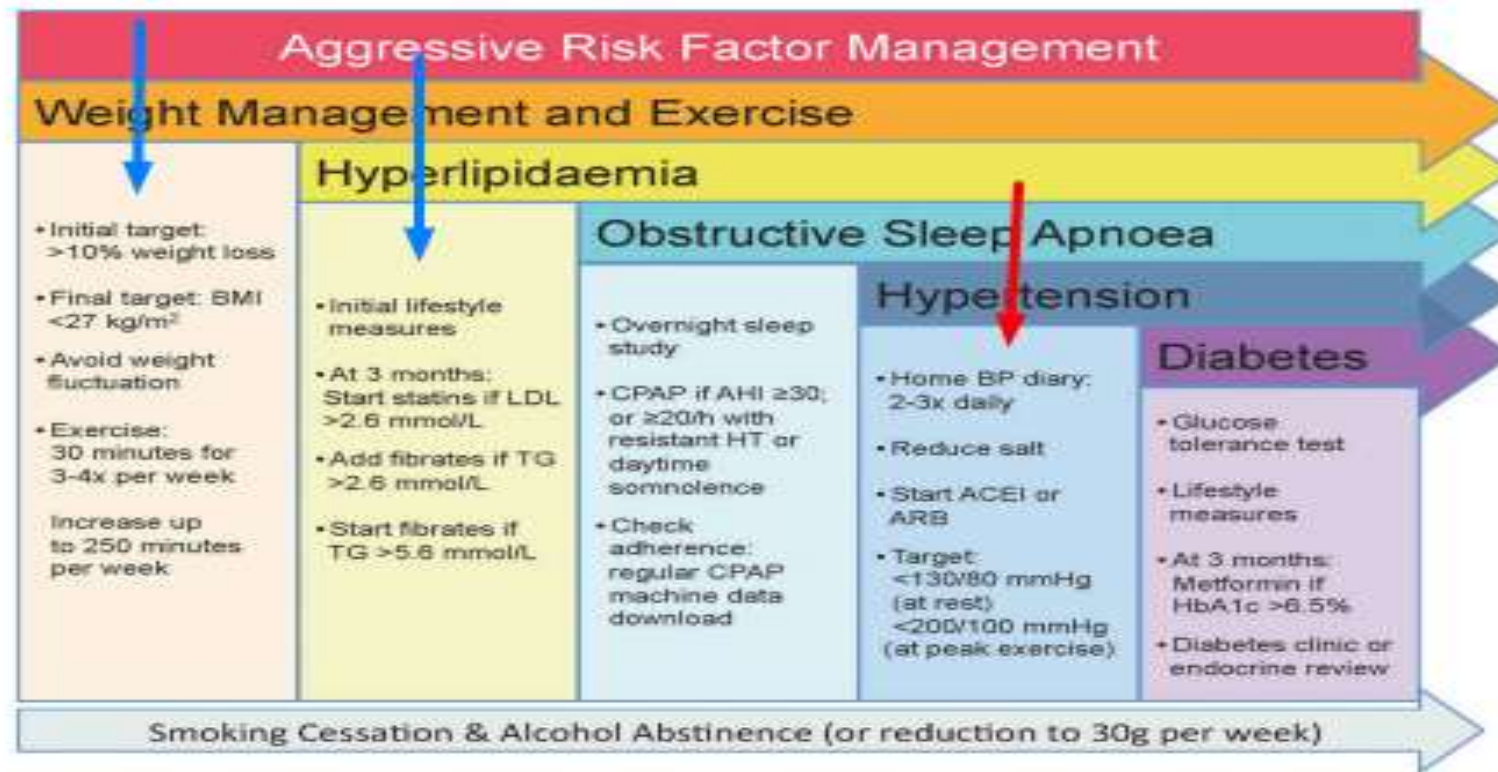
Aggressive Risk Factor Management

Weight Management and Exercise

• Initial target: >10% weight loss

• Final target: BMI <27 kg/m$^2$

• Avoid weight fluctuation

• Exercise: 30 minutes for 3-4x per week

Increase up to 250 minutes per week

Hyperlipidaemia

• Initial lifestyle measures

• At 3 months: Start statins if LDL >2.6 mmol/L

• Add fibrates if TG >2.6 mmol/L

• Start fibrates if TG >5.6 mmol/L

Obstructive Sleep Apnoea

• Overnight sleep study

• CPAP if AHI ≥30; or ≥20/h with resistant HT or daytime somnolence

• Check adherence: regular CPAP machine data download

Hypertension

• Home BP diary: 2-3x daily

• Reduce salt

• Start ACEI or ARB

• Target: <130/80 mmHg (at rest) <200/100 mmHg (at peak exercise)

Diabetes

• Glucose tolerance test

• Lifestyle measures

• At 3 months: Metformin if HbA1c >6.5%

• Diabetes clinic or endocrine review

Smoking Cessation & Alcohol Abstinence (or reduction to 30g per week)